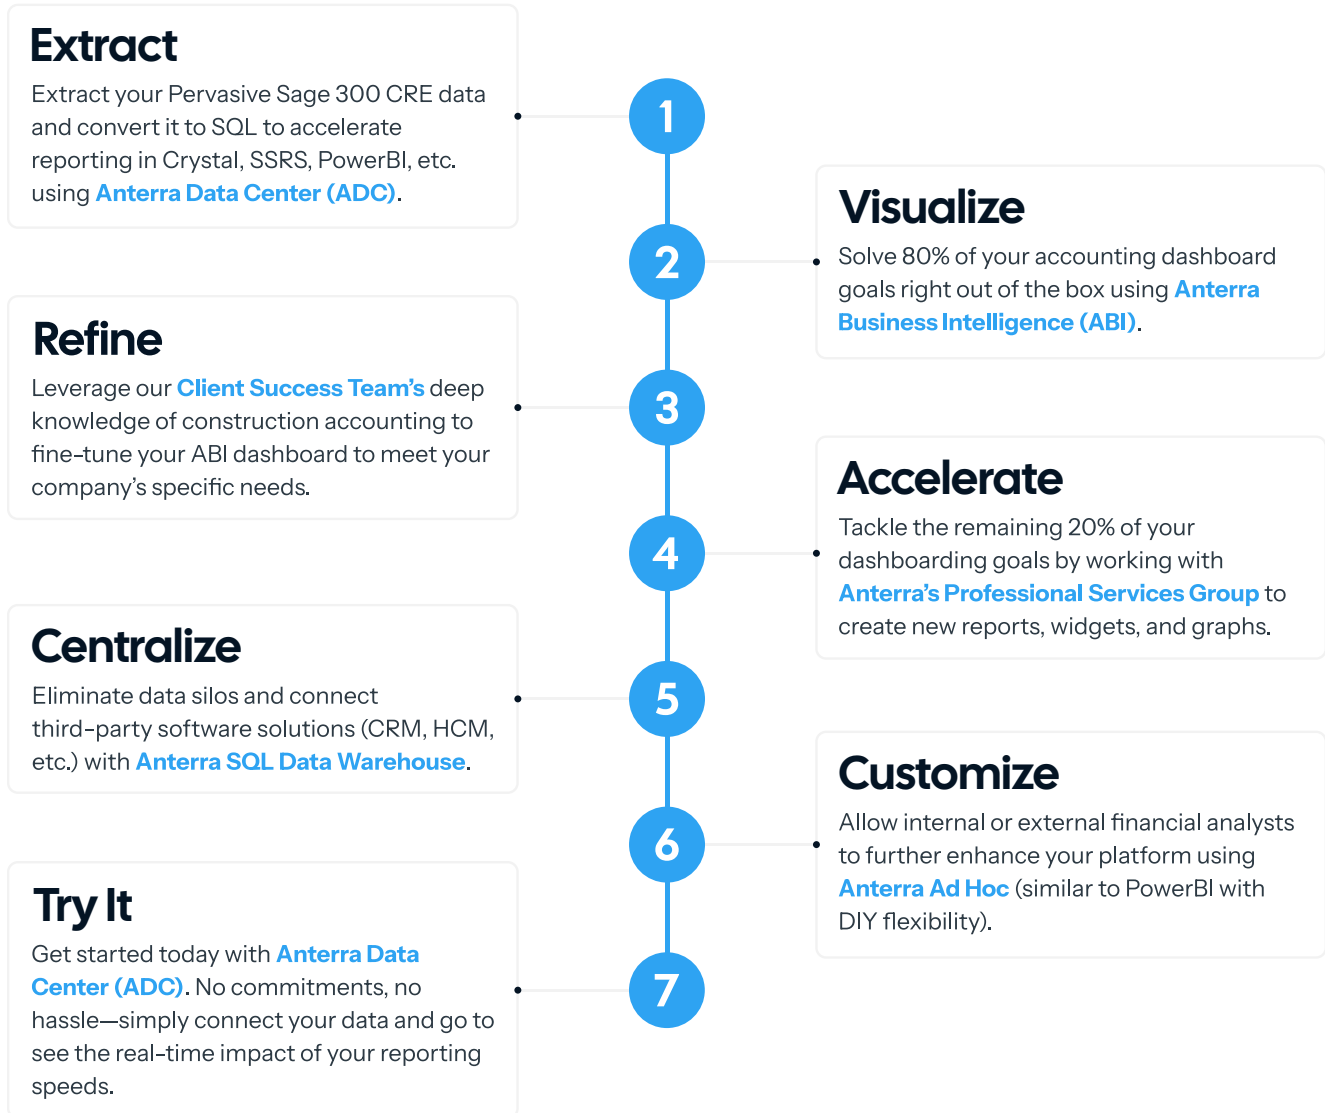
Extract
Extract your Pervasive Sage 300 CRE data and convert it to SQL to accelerate reporting in Crystal, SSRS, PowerBI, etc. using Anterra Data Center (ADC).

1

Visualize
Solve 80% of your accounting dashboard goals right out of the box using Anterra Business Intelligence (ABI).

2

Refine
Leverage our Client Success Team's deep knowledge of construction accounting to fine-tune your ABI dashboard to meet your company's specific needs.

3

Accelerate
Tackle the remaining 20% of your dashboarding goals by working with Anterra's Professional Services Group to create new reports, widgets, and graphs.

4

Centralize
Eliminate data silos and connect third-party software solutions (CRM, HCM, etc.) with Anterra SQL Data Warehouse.

5

Customize
Allow internal or external financial analysts to further enhance your platform using Anterra Ad Hoc (similar to PowerBI with DIY flexibility).

6

Try It
Get started today with Anterra Data Center (ADC). No commitments, no hassle—simply connect your data and go to see the real-time impact of your reporting speeds.

7